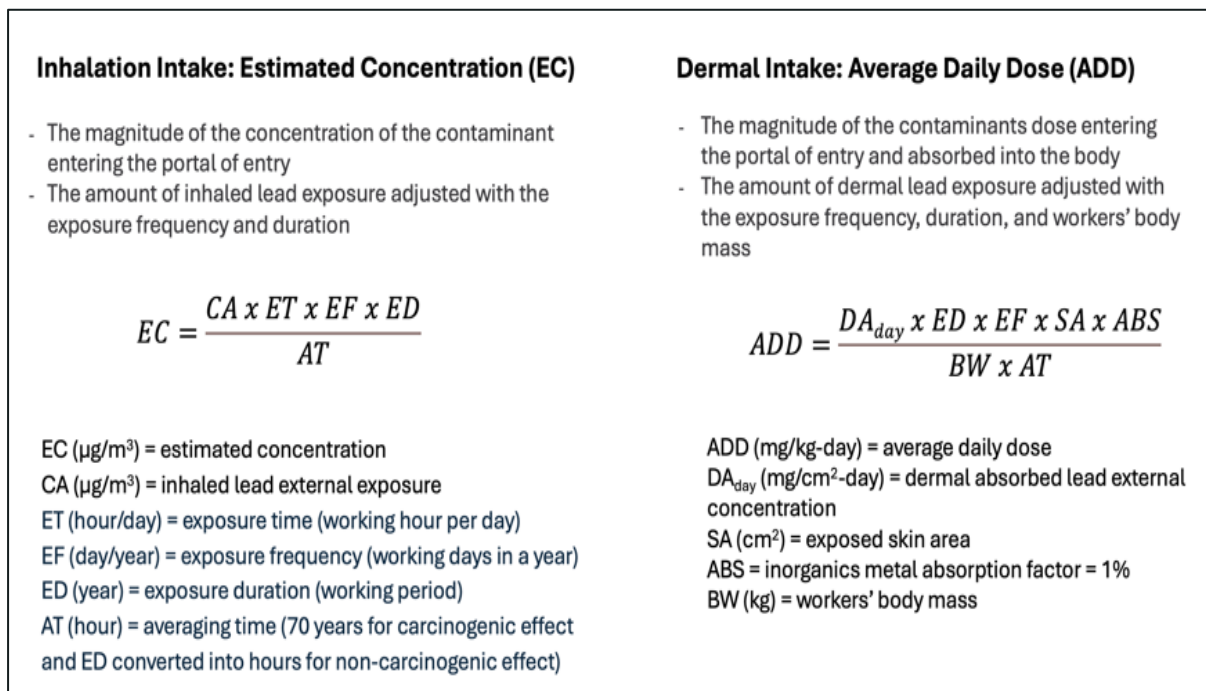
**Inhalation Intake: Estimated Concentration (EC)**

- The magnitude of the concentration of the contaminant entering the portal of entry
- The amount of inhaled lead exposure adjusted with the exposure frequency and duration

$EC = \frac{CA \ x \ ET \ x \ EF \ x \ ED}{AT}$

EC (µg/m³) = estimated concentration
CA (µg/m³) = inhaled lead external exposure
ET (hour/day) = exposure time (working hour per day)
EF (day/year) = exposure frequency (working days in a year)
ED (year) = exposure duration (working period)
AT (hour) = averaging time (70 years for carcinogenic effect and ED converted into hours for non-carcinogenic effect)

**Dermal Intake: Average Daily Dose (ADD)**

- The magnitude of the contaminants dose entering the portal of entry and absorbed into the body
- The amount of dermal lead exposure adjusted with the exposure frequency, duration, and workers' body mass

$ADD = \frac{DA_{day} \ x \ ED \ x \ EF \ x \ SA \ x \ ABS}{BW \ x \ AT}$

ADD (mg/kg-day) = average daily dose
DA$_{day}$ (mg/cm²-day) = dermal absorbed lead external concentration
SA (cm²) = exposed skin area
ABS = inorganics metal absorption factor = 1%
BW (kg) = workers' body mass